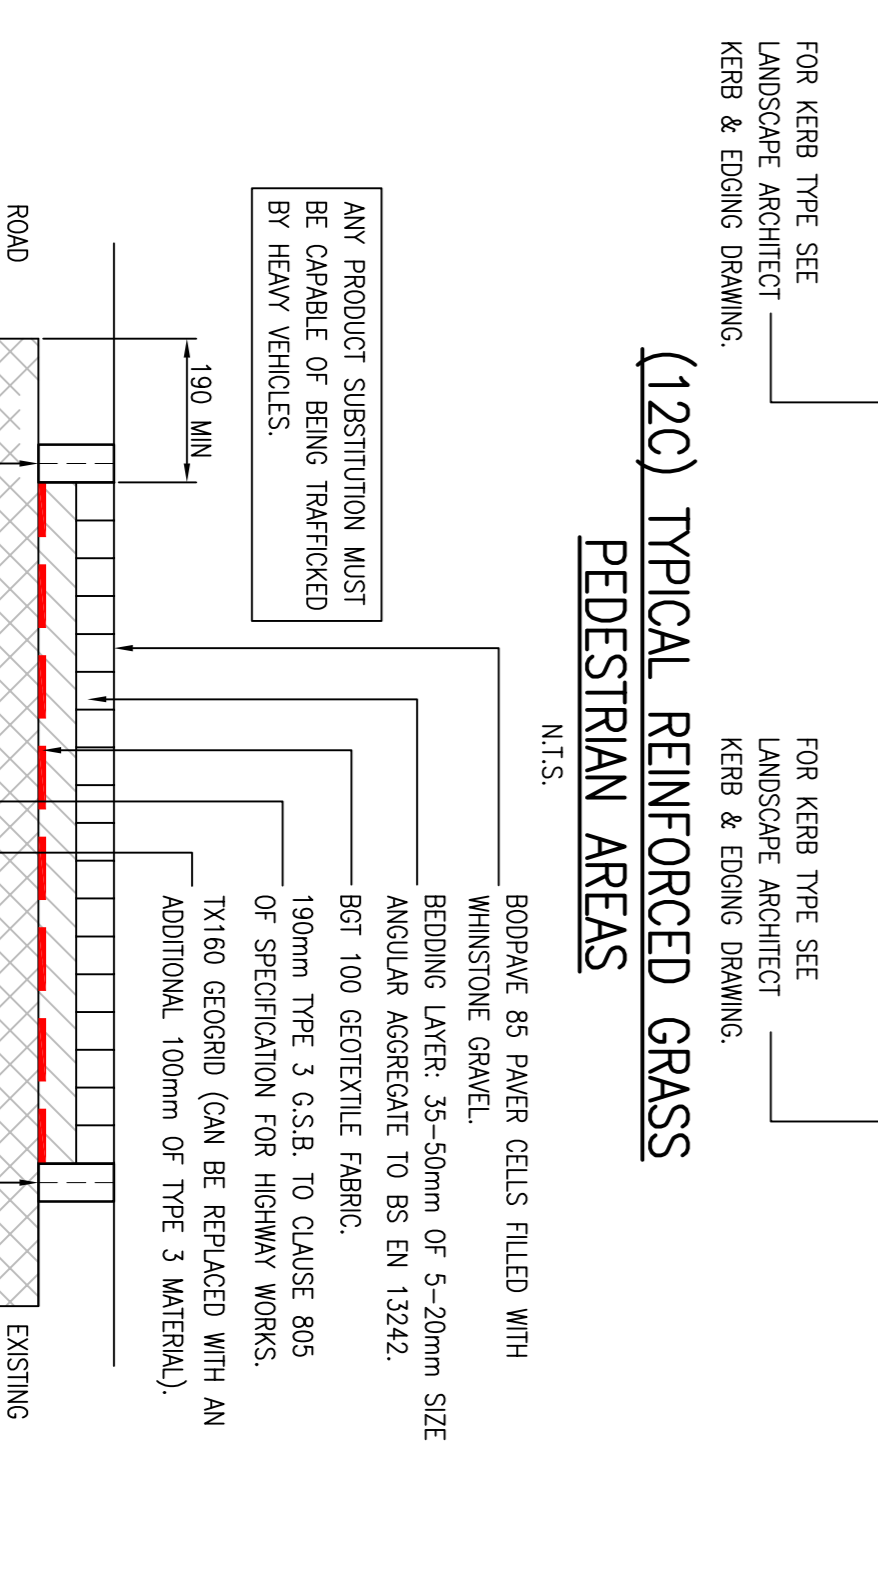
FOR KERB TYPE SEE LANDSCAPE ARCHITECT KERB & EDGING DRAWING.

(12C) TYPICAL REINFORCED GRASS PEDESTRIAN AREAS

N.T.S.

FOR KERB TYPE SEE LANDSCAPE ARCHITECT KERB & EDGING DRAWING.

ANY PRODUCT SUBSTITUTION MUST BE CAPABLE OF BEING TRAFFICKED BY HEAVY VEHICLES.

190 MIN

BODPAVE 85 PAVER CELLS FILLED WITH WHINSTONE GRAVEL.

BEDDING LAYER: 35–50mm OF 5–20mm SIZE ANGULAR AGGREGATE TO BS EN 13242.

BGT 100 GEOTEXTILE FABRIC.

190mm TYPE 3 G.S.B. TO CLAUSE 805 OF SPECIFICATION FOR HIGHWAY WORKS.

TX160 GEOGRID (CAN BE REPLACED WITH AN ADDITIONAL 100mm OF TYPE 3 MATERIAL).

ROAD

EXISTING